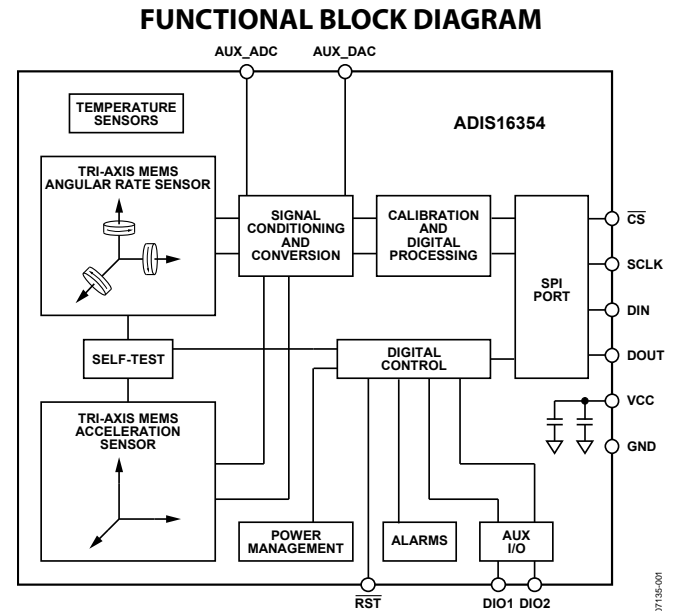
FUNCTIONAL BLOCK DIAGRAM

AUX_ADC
AUX_DAC

TEMPERATURE SENSORS

ADIS16354

TRI-AXIS MEMS ANGULAR RATE SENSOR

SIGNAL CONDITIONING AND CONVERSION

CALIBRATION AND DIGITAL PROCESSING

SPI PORT

$\overline{CS}$
SCLK
DIN
DOUT
VCC
GND

SELF-TEST

DIGITAL CONTROL

TRI-AXIS MEMS ACCELERATION SENSOR

POWER MANAGEMENT

ALARMS

AUX I/O

$\overline{RST}$
DIO1
DIO2

07135-001